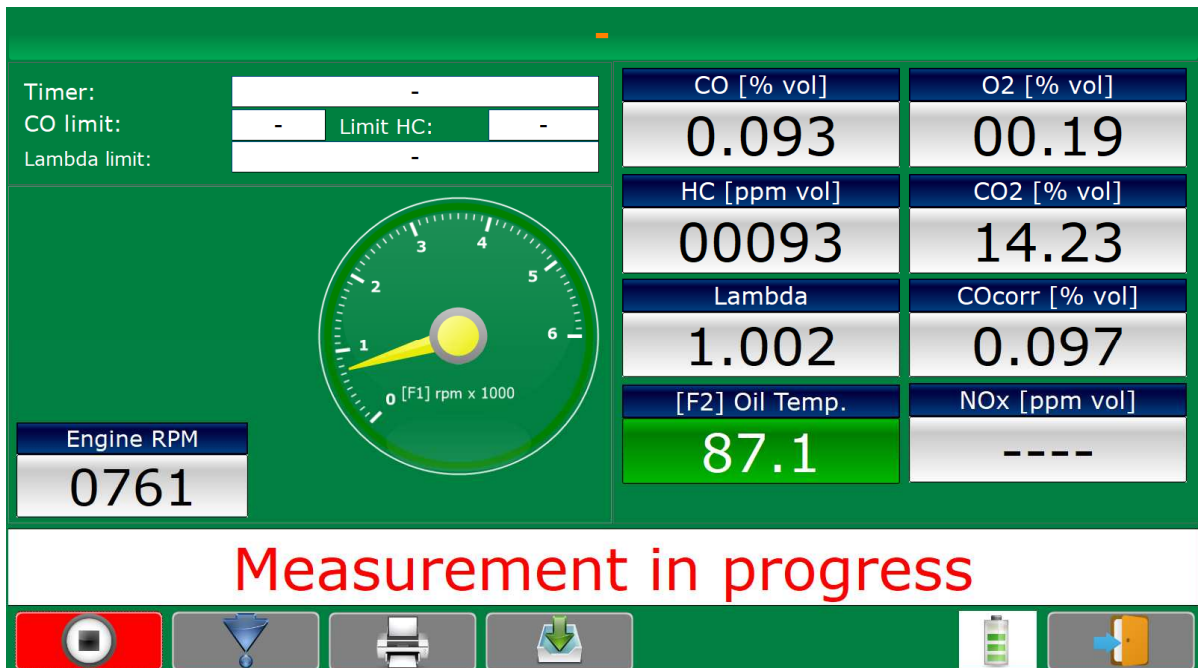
-

Timer: -
CO limit: - Limit HC: -
Lambda limit: -

3 4
2 5
1 6
0 [F1] rpm x 1000

Engine RPM
0761

CO [% vol]
0.093

O2 [% vol]
00.19

HC [ppm vol]
00093

CO2 [% vol]
14.23

Lambda
1.002

COcorr [% vol]
0.097

[F2] Oil Temp.
87.1

NOx [ppm vol]
----

Measurement in progress